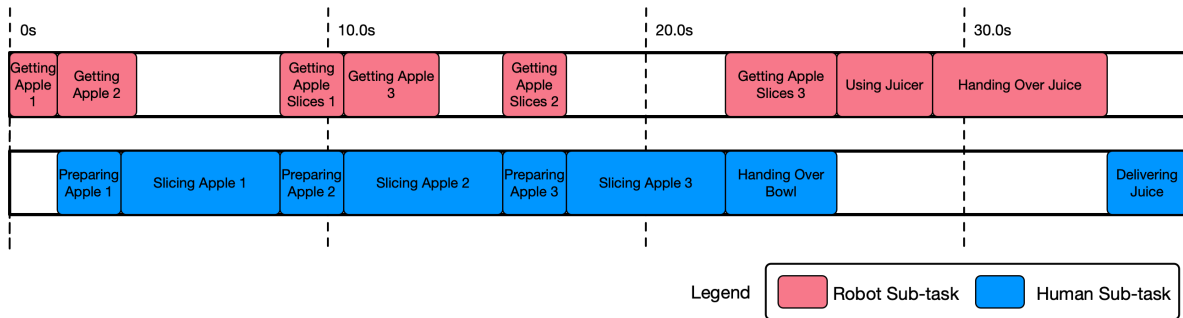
0s

10.0s

20.0s

30.0s

Getting Apple 1

Getting Apple 2

Getting Apple Slices 1

Getting Apple 3

Getting Apple Slices 2

Getting Apple Slices 3

Using Juicer

Handing Over Juice

Preparing Apple 1

Slicing Apple 1

Preparing Apple 2

Slicing Apple 2

Preparing Apple 3

Slicing Apple 3

Handing Over Bowl

Delivering Juice

Legend

Robot Sub-task

Human Sub-task